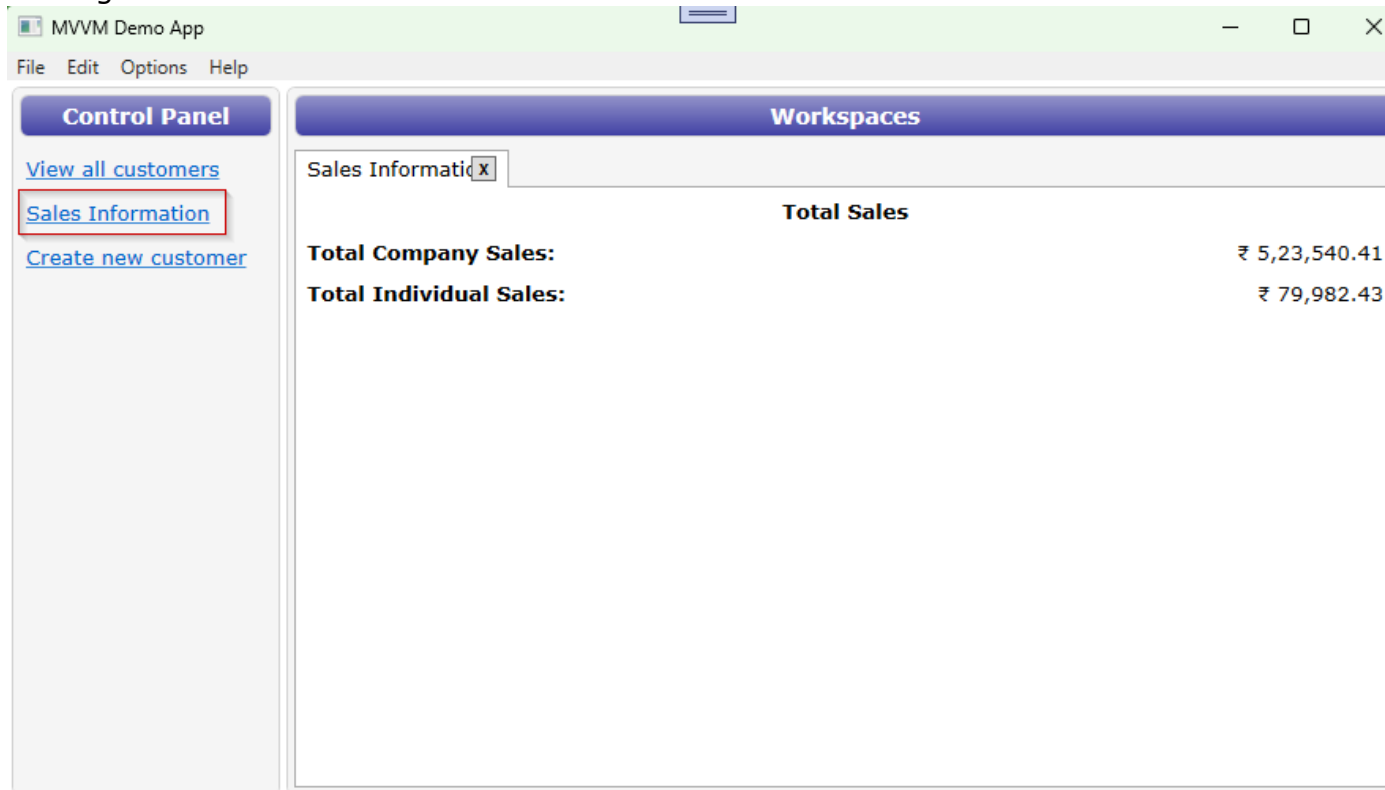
MVVM Demo App

File Edit Options Help

Control Panel

View all customers

Sales Information

Create new customer

Workspaces

Sales Informatic x

Total Sales

Total Company Sales: ₹ 5,23,540.41

Total Individual Sales: ₹ 79,982.43